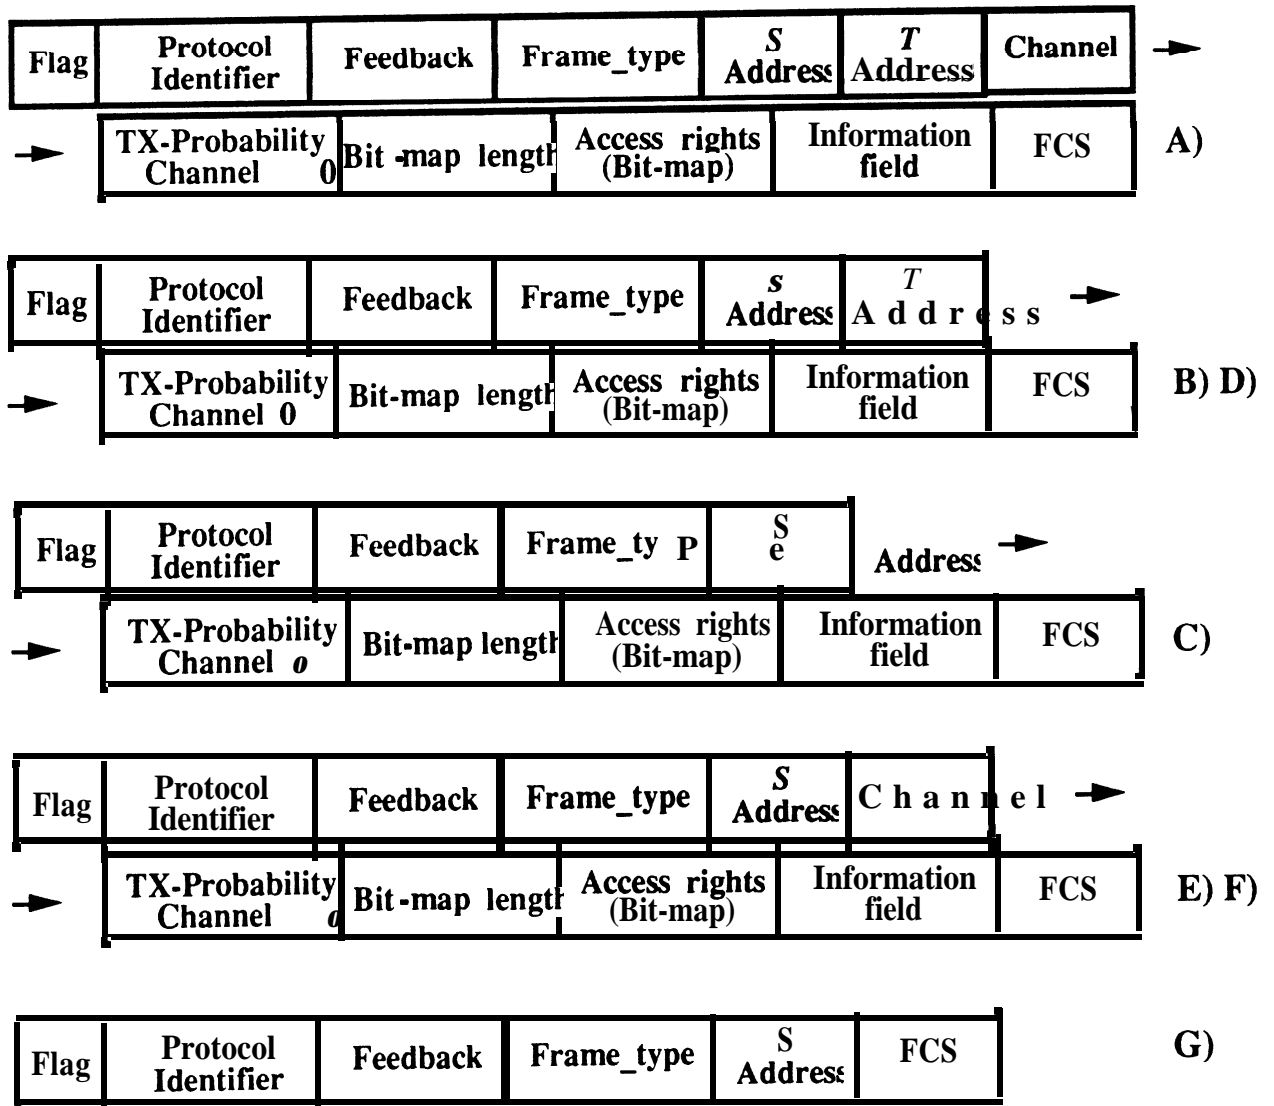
| Flag | Protocol Identifier | Feedback | Frame_type | S Address | T Address | Channel |
|---|---|---|---|---|---|---|

| TX-Probability Channel 0 | Bit -map length | Access rights (Bit-map) | Information field | FCS |
|---|---|---|---|---|

A)

| Flag | Protocol Identifier | Feedback | Frame_type | s Address | T Address |
|---|---|---|---|---|---|

| TX-Probability Channel 0 | Bit-map length | Access rights (Bit-map) | Information field | FCS |
|---|---|---|---|---|

B) D)

| Flag | Protocol Identifier | Feedback | Frame_ty P | S e | Address |
|---|---|---|---|---|---|

| TX-Probability Channel o | Bit-map length | Access rights (Bit-map) | Information field | FCS |
|---|---|---|---|---|

C)

| Flag | Protocol Identifier | Feedback | Frame_type | S Address | Channel |
|---|---|---|---|---|---|

| TX-Probability Channel o | Bit -map length | Access rights (Bit-map) | Information field | FCS |
|---|---|---|---|---|

E) F)

| Flag | Protocol Identifier | Feedback | Frame_type | S Address | FCS |
|---|---|---|---|---|---|

G)